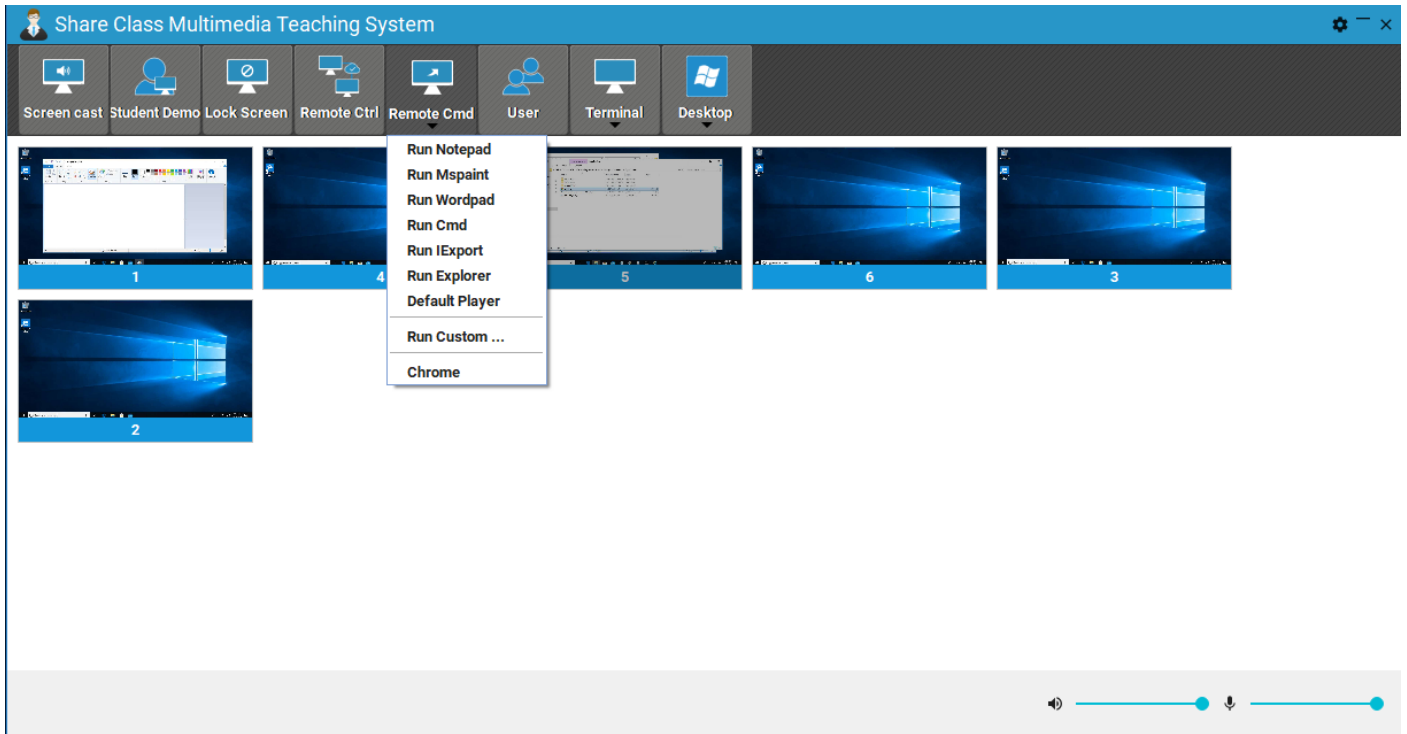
Share Class Multimedia Teaching System

Screen cast
Student Demo
Lock Screen
Remote Ctrl
Remote Cmd
User
Terminal
Desktop

Run Notepad
Run Mspaint
Run Wordpad
Run Cmd
Run IExport
Run Explorer
Default Player
Run Custom ...
Chrome

1
4
5
6
3
2